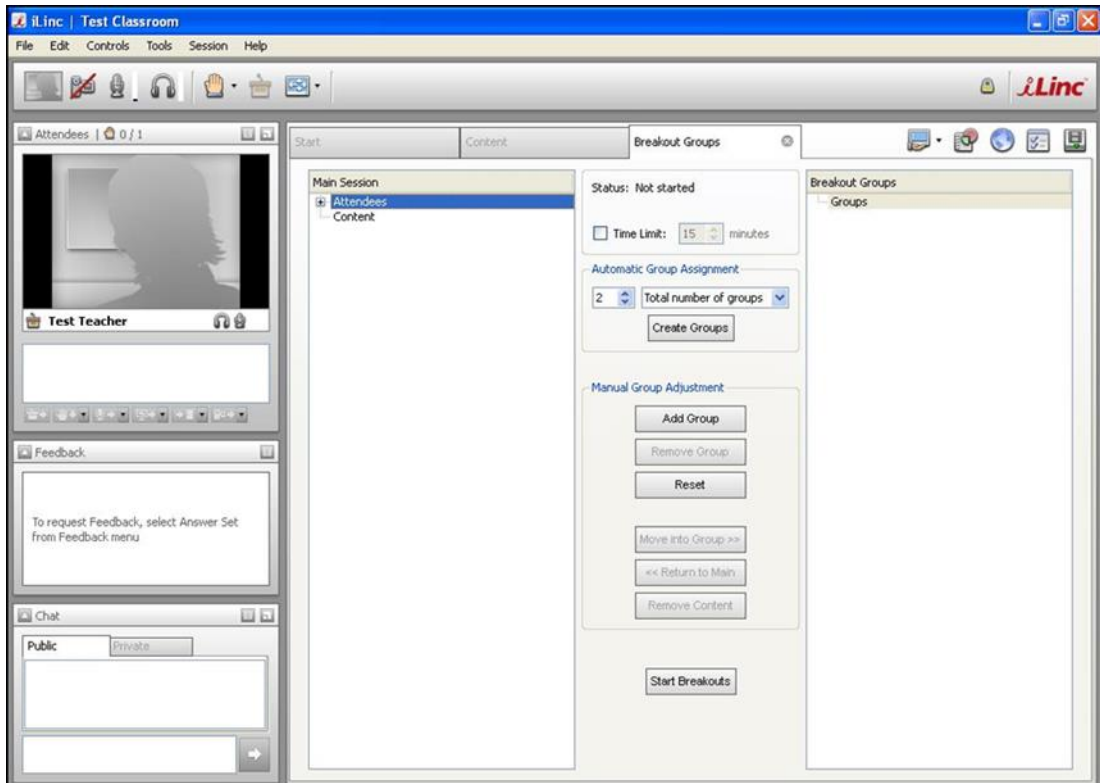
iLinc | Test Classroom

File Edit Controls Tools Session Help

iLinc

Attendees | 0 / 1

Test Teacher

Feedback

To request Feedback, select Answer Set from Feedback menu

Chat

Public Private

Start Content Breakout Groups

Main Session
Attendees
Content

Status: Not started

Time Limit: 15 minutes

Automatic Group Assignment

2 Total number of groups

Create Groups

Manual Group Adjustment

Add Group

Remove Group

Reset

Move into Group >>

<< Return to Main

Remove Content

Start Breakouts

Breakout Groups
Groups